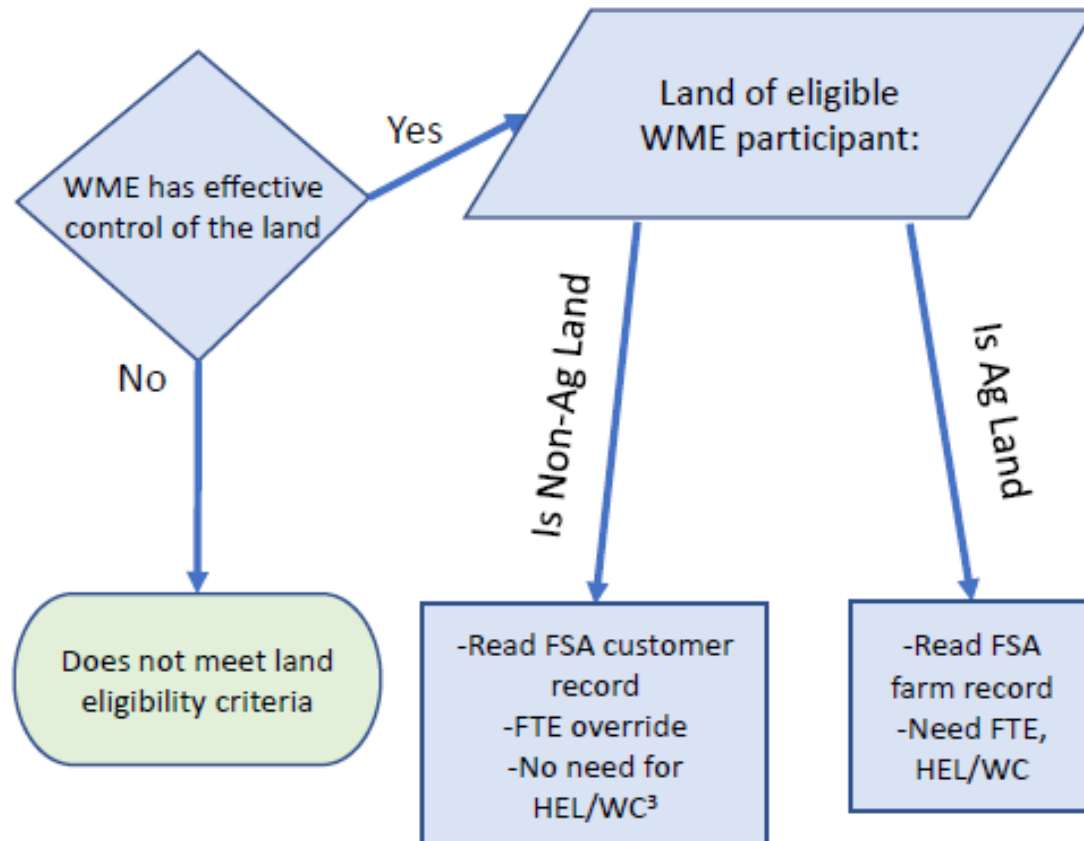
WME has effective control of the land

Yes

Land of eligible WME participant:

No

Is Non-Ag Land

Is Ag Land

Does not meet land eligibility criteria

-Read FSA customer record
-FTE override
-No need for HEL/WC³

-Read FSA farm record
-Need FTE, HEL/WC